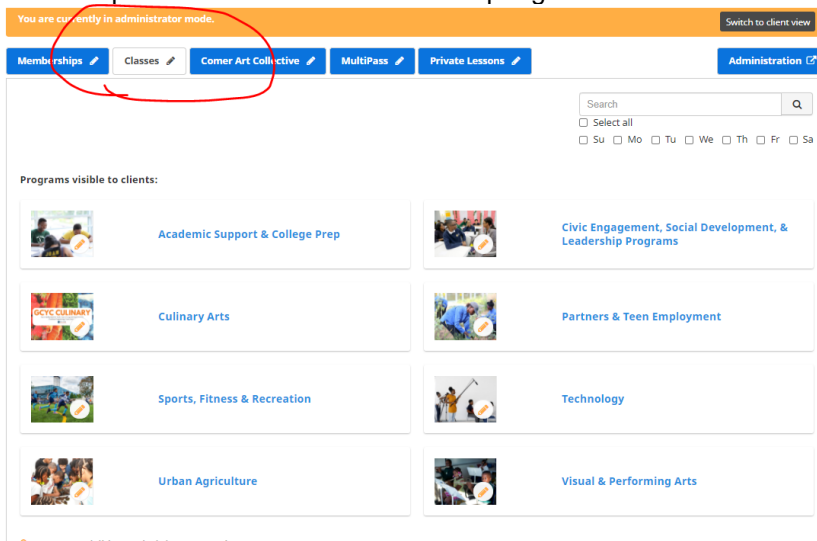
You are currently in administrator mode.

Switch to client view

Memberships

Classes

Comer Art Collective

MultiPass

Private Lessons

Administration

Search

Select all

Su Mo Tu We Th Fr Sa

Programs visible to clients:

Academic Support & College Prep

Civic Engagement, Social Development, & Leadership Programs

GCYC CULINARY

Culinary Arts

Partners & Teen Employment

Sports, Fitness & Recreation

Technology

Urban Agriculture

Visual & Performing Arts